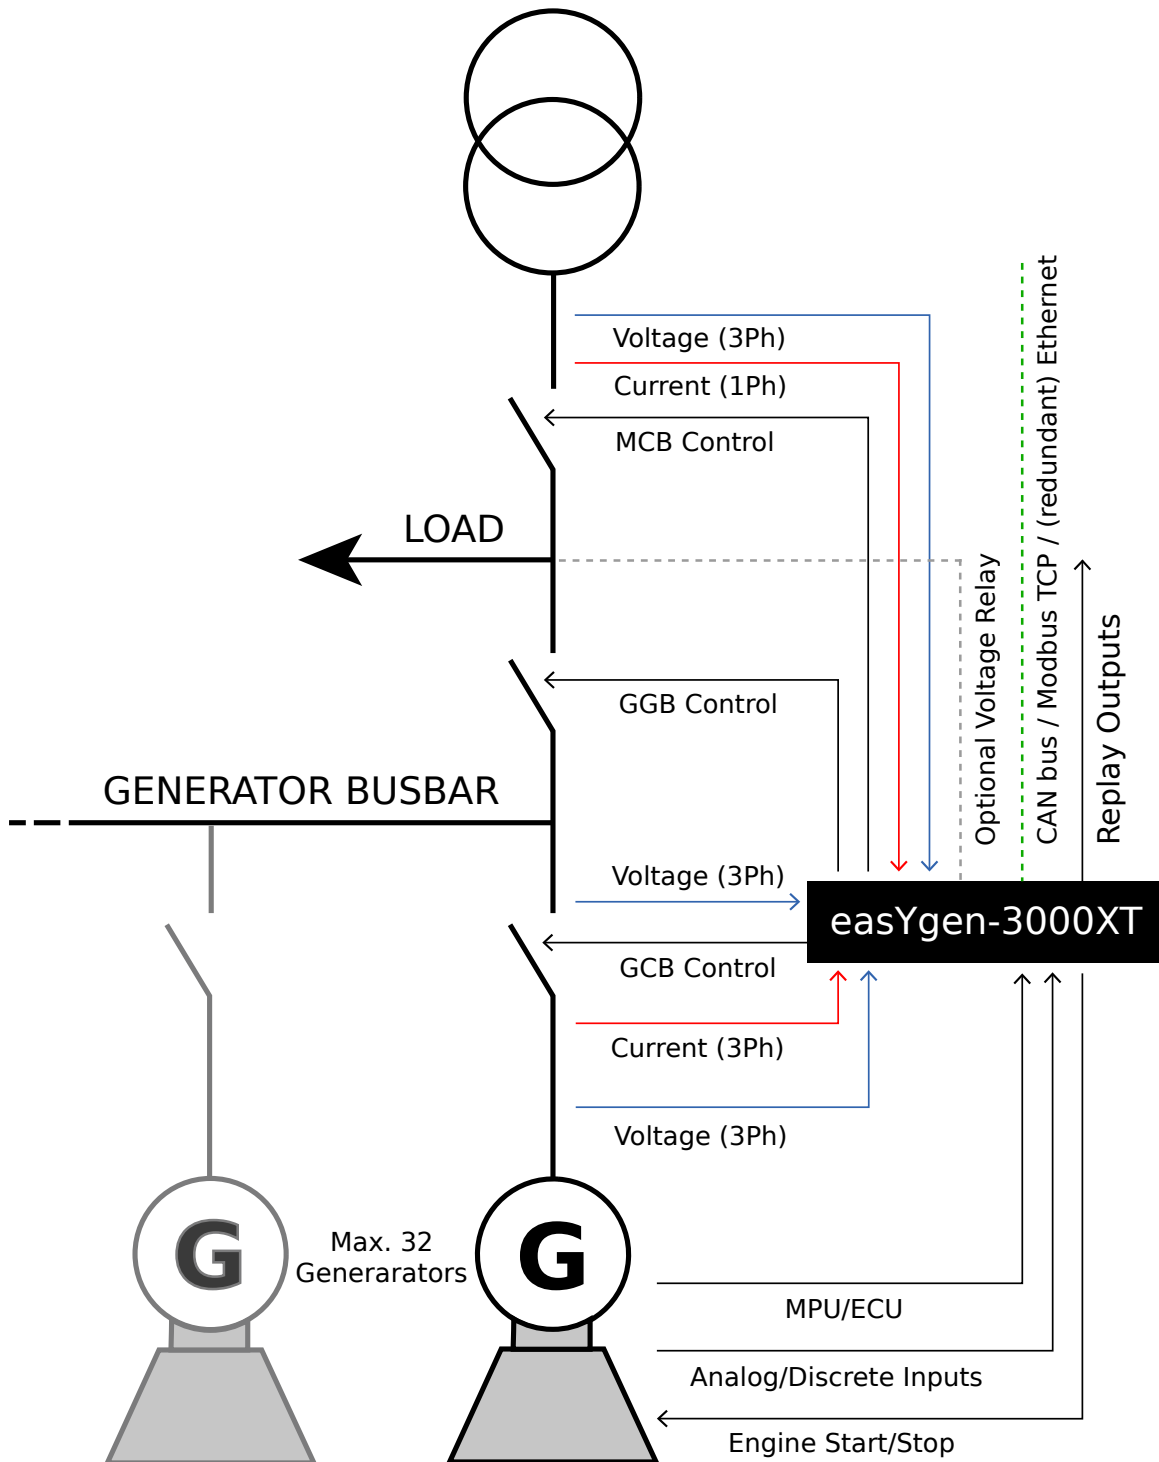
Voltage (3Ph)
Current (1Ph)
MCB Control
LOAD
GGB Control
GENERATOR BUSBAR
Voltage (3Ph)
easYgen-3000XT
GCB Control
Current (3Ph)
Voltage (3Ph)
Optional Voltage Relay
CAN bus / Modbus TCP / (redundant) Ethernet
Replay Outputs
G
Max. 32 Generarators
G
MPU/ECU
Analog/Discrete Inputs
Engine Start/Stop